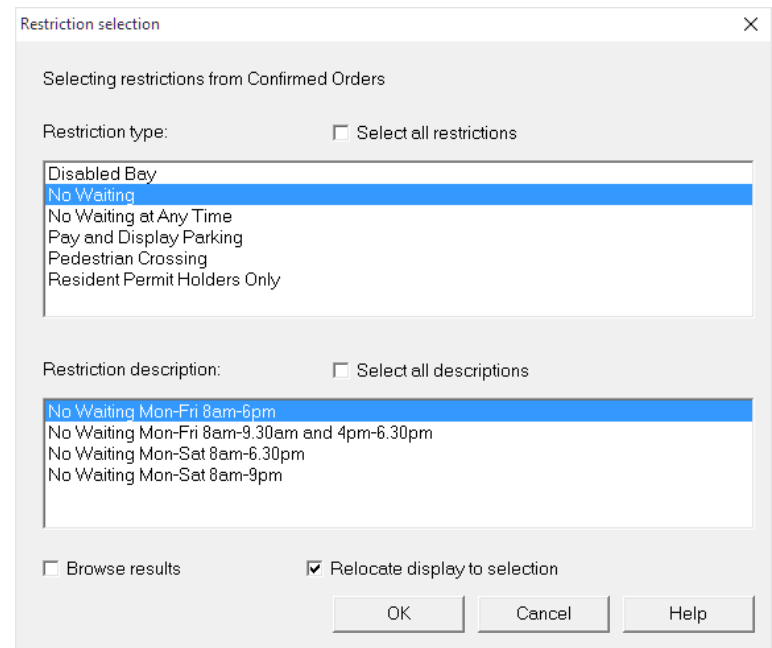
Restriction selection

×

Selecting restrictions from Confirmed Orders

Restriction type:

☐ Select all restrictions

Disabled Bay
No Waiting
No Waiting at Any Time
Pay and Display Parking
Pedestrian Crossing
Resident Permit Holders Only

Restriction description:

☐ Select all descriptions

No Waiting Mon-Fri 8am-6pm
No Waiting Mon-Fri 8am-9.30am and 4pm-6.30pm
No Waiting Mon-Sat 8am-6.30pm
No Waiting Mon-Sat 8am-9pm

☐ Browse results

☑ Relocate display to selection

OK

Cancel

Help